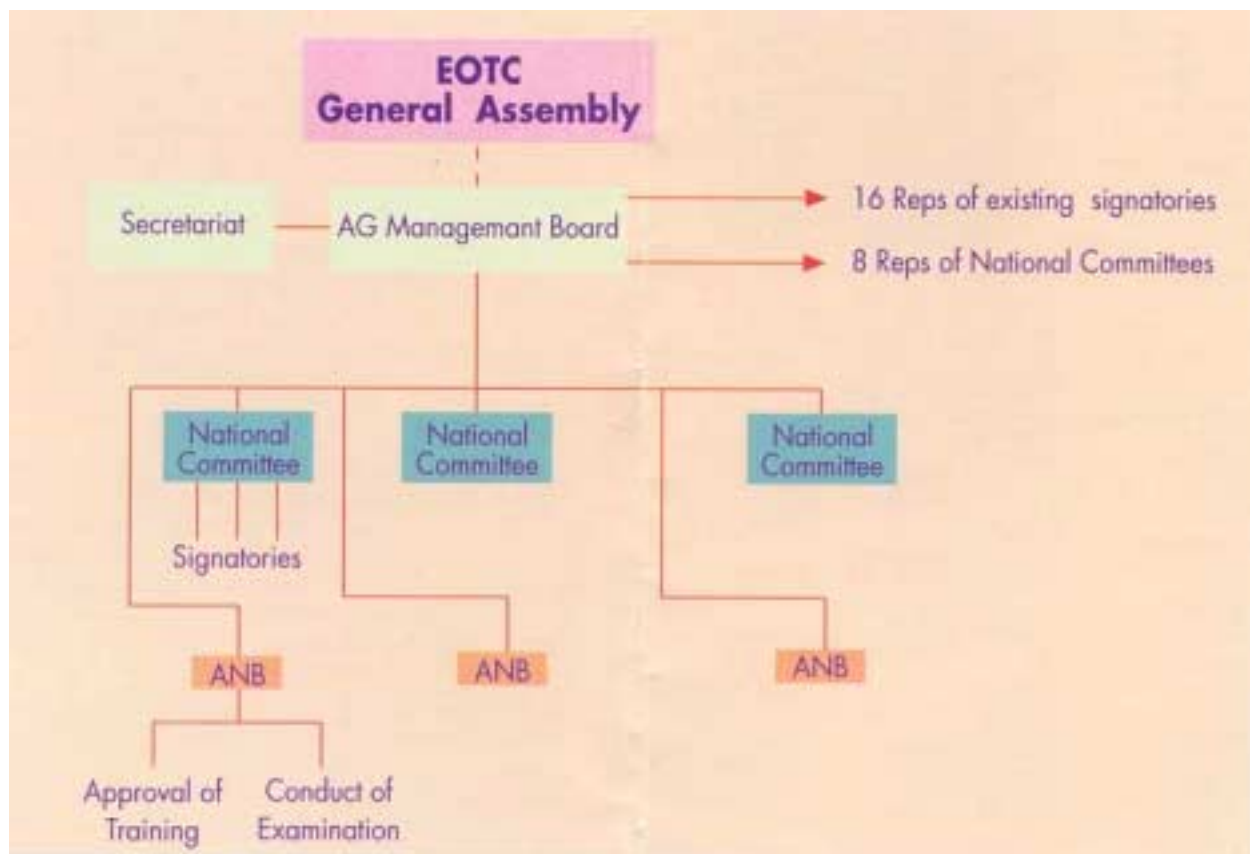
EOTC
General Assembly

Secretariat

AG Managemant Board

16 Reps of existing signatories

8 Reps of National Committees

National Committee

National Committee

National Committee

Signatories

ANB

ANB

ANB

Approval of Training

Conduct of Examination